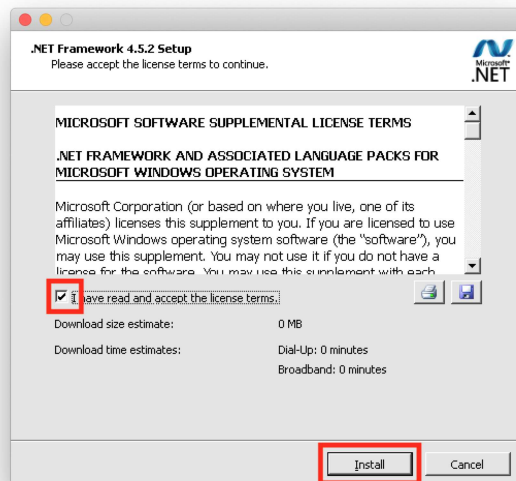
.NET Framework 4.5.2 Setup
Please accept the license terms to continue.

Microsoft®
.NET

MICROSOFT SOFTWARE SUPPLEMENTAL LICENSE TERMS

.NET FRAMEWORK AND ASSOCIATED LANGUAGE PACKS FOR MICROSOFT WINDOWS OPERATING SYSTEM

Microsoft Corporation (or based on where you live, one of its affiliates) licenses this supplement to you. If you are licensed to use Microsoft Windows operating system software (the "software"), you may use this supplement. You may not use it if you do not have a license for the software. You may use this supplement with each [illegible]

I have read and accept the license terms.

Download size estimate: 0 MB

Download time estimates: Dial-Up: 0 minutes
Broadband: 0 minutes

Install Cancel